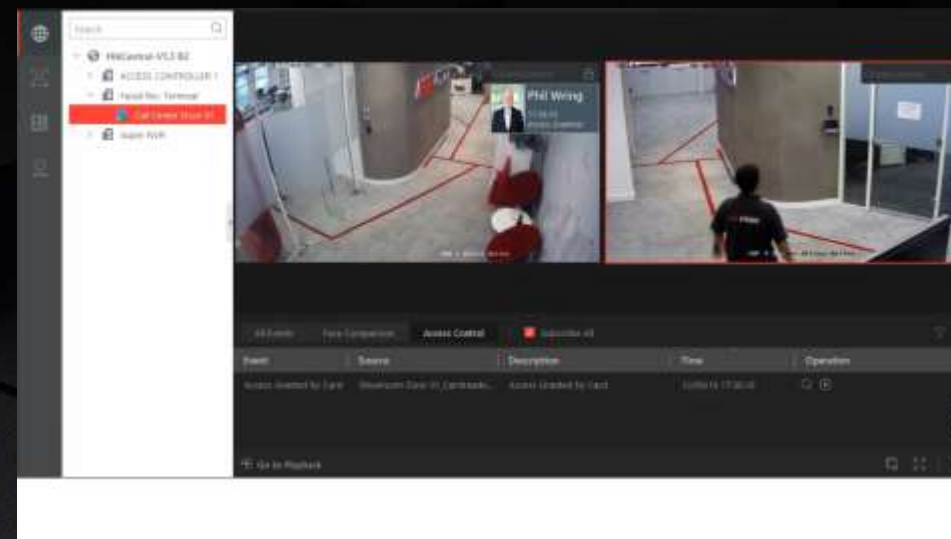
Search
HikCentral-V1.3 B2
ACCESS CONTROLLER 1
Facial Rec Terminal
Call Center Door 01
Super Hub

Phil Wong
Access Control

All Events
Face Comparison
Access Control
Subscribe All

| Event | Source | Description | Time | Operation |
|---|---|---|---|---|
| Access Granted by Card | Showroom Door 01_Cardreade... | Access Granted by Card | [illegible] | |

Go to Playback